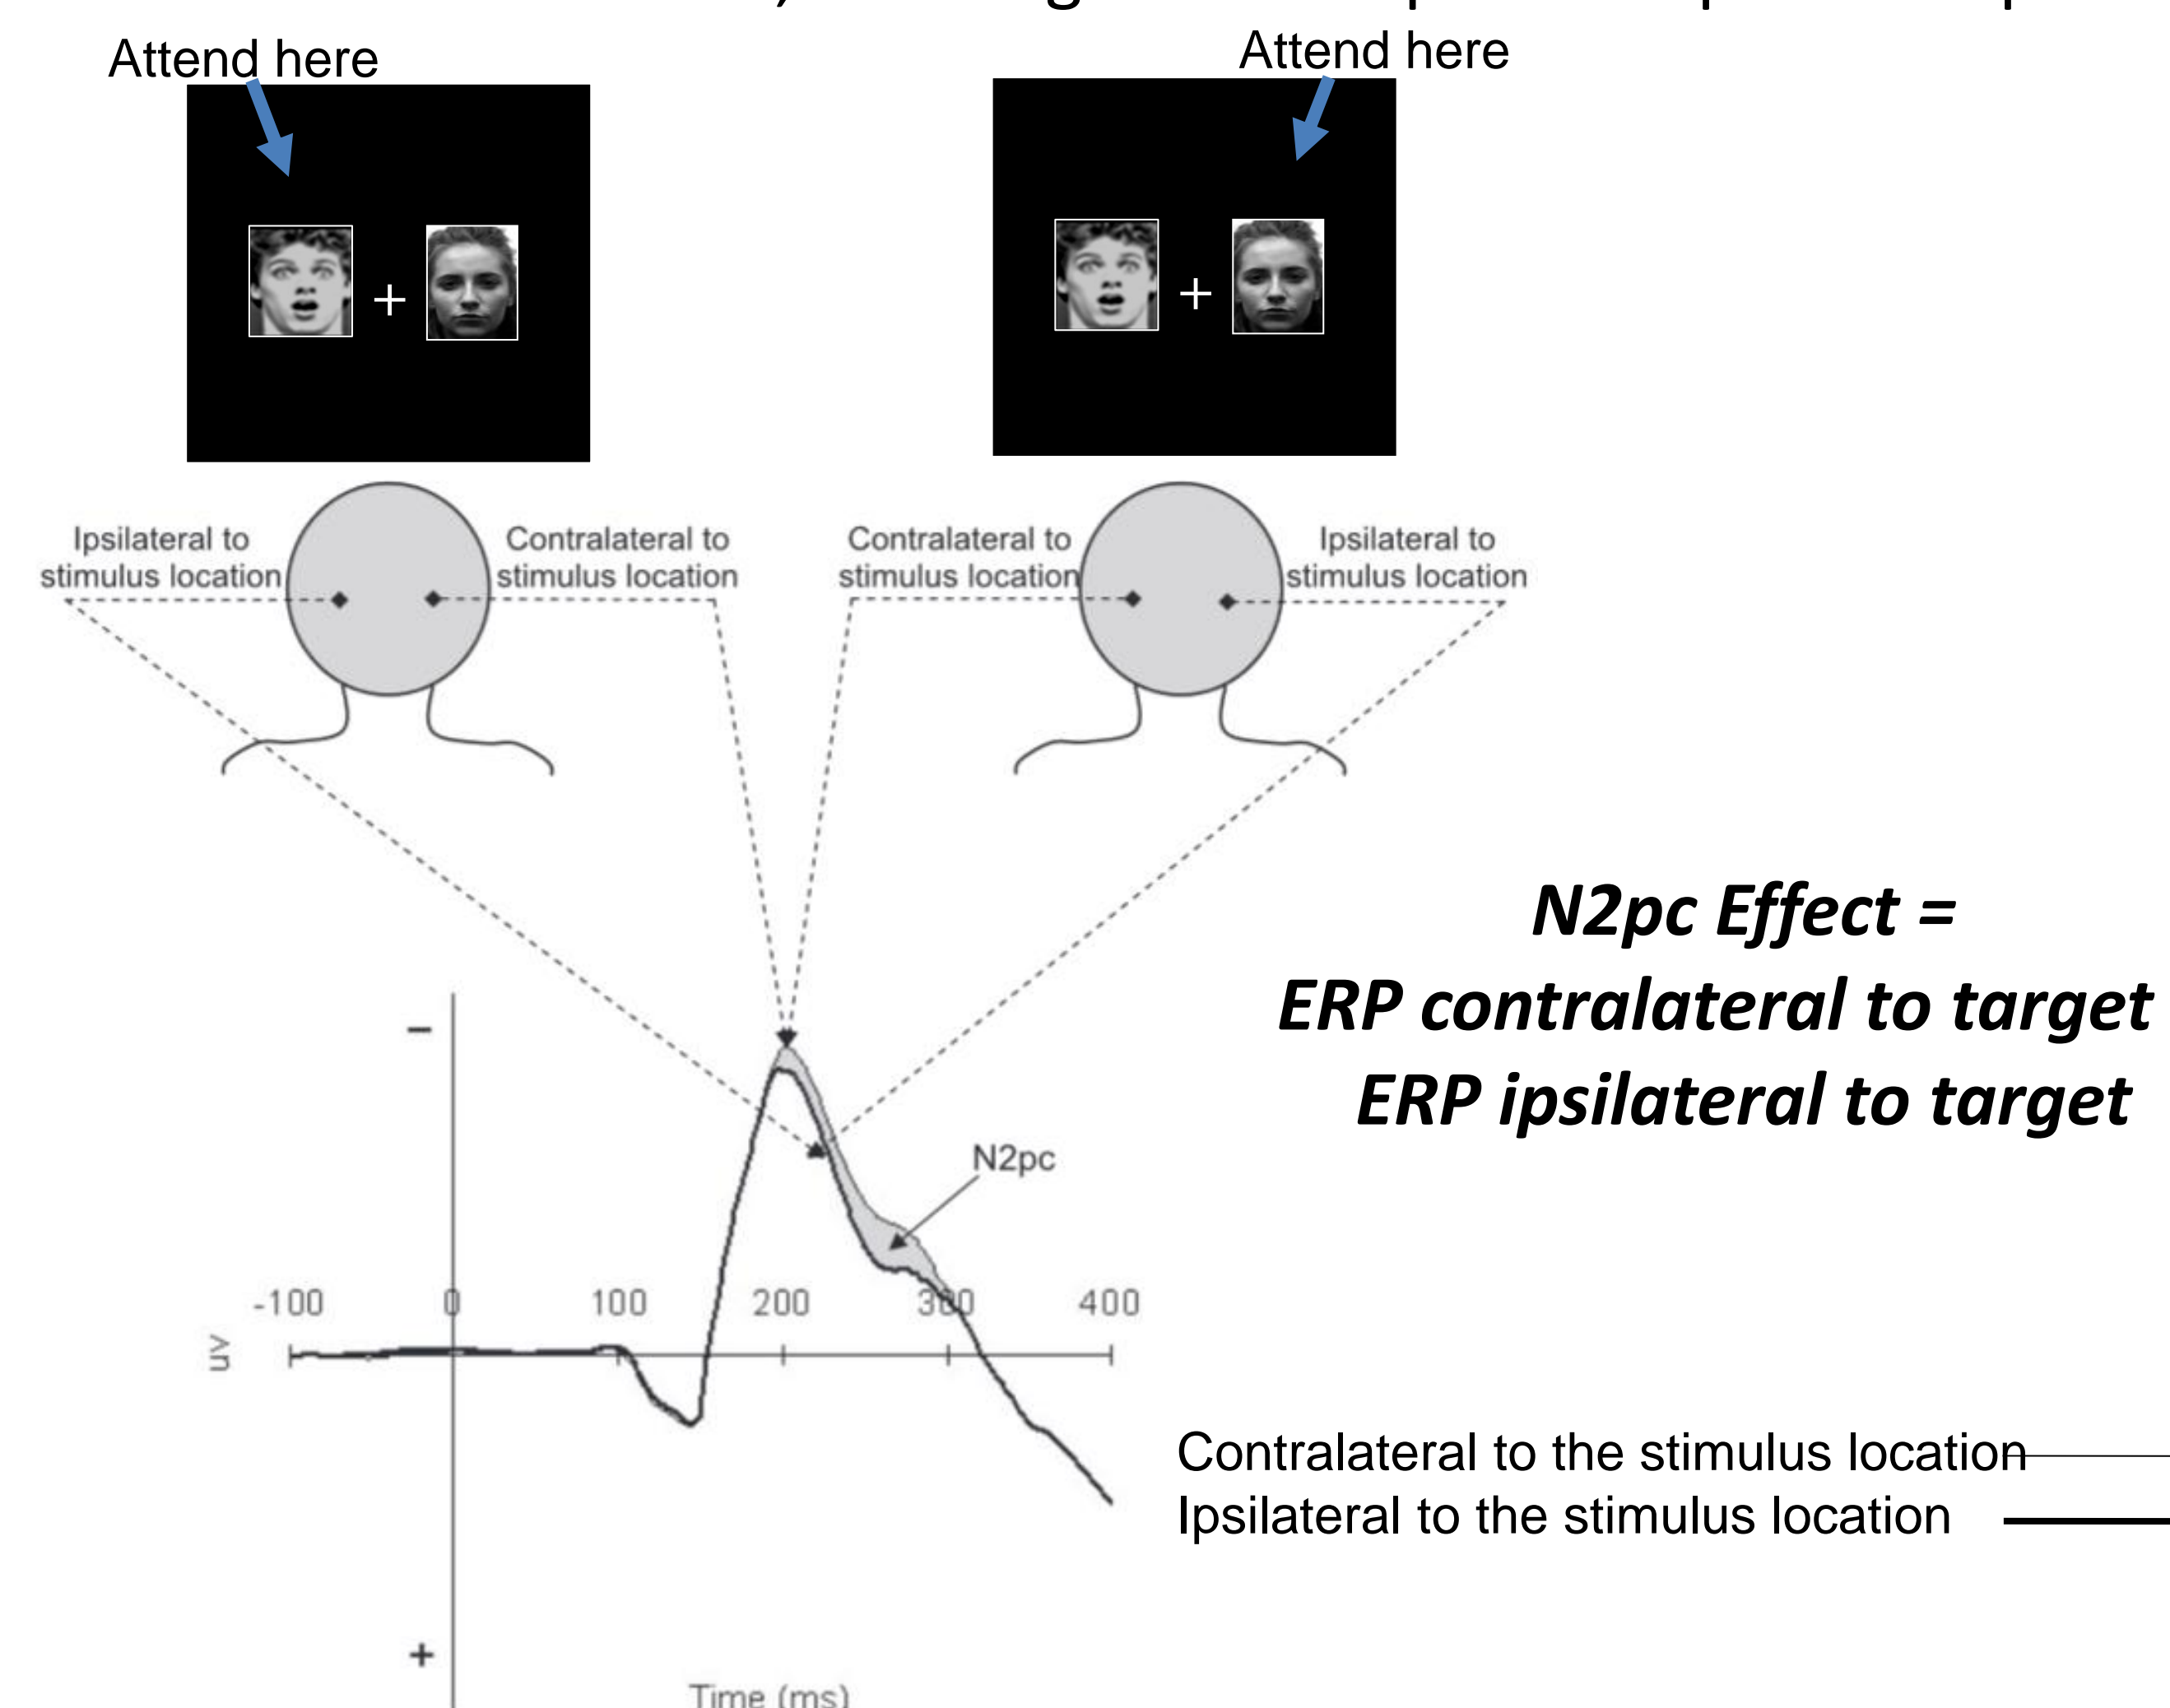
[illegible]

Attend here

Attend here

Ipsilateral to stimulus location

Contralateral to stimulus location

Contralateral to stimulus location

Ipsilateral to stimulus location

N2pc Effect =
ERP contralateral to target
ERP ipsilateral to target

–

N2pc

-100 0 100 200 300 400

uV

Contralateral to the stimulus location
Ipsilateral to the stimulus location

+

Time (ms)